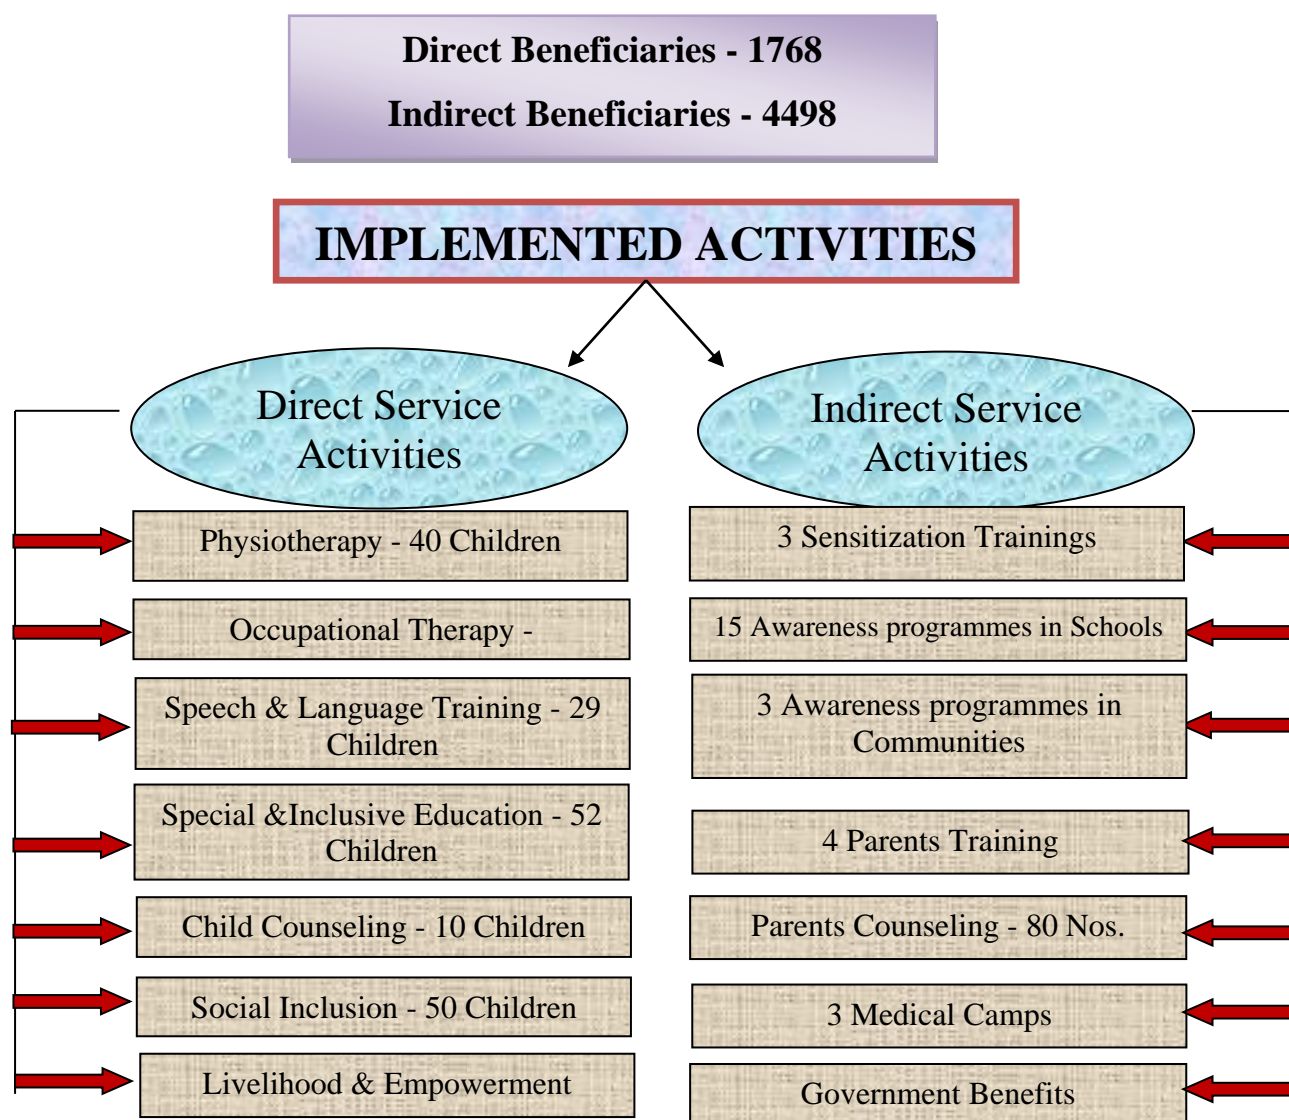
Direct Beneficiaries - 1768

Indirect Beneficiaries - 4498

IMPLEMENTED ACTIVITIES

Direct Service Activities

Physiotherapy - 40 Children

Occupational Therapy -

Speech & Language Training - 29 Children

Special &Inclusive Education - 52 Children

Child Counseling - 10 Children

Social Inclusion - 50 Children

Livelihood & Empowerment

Indirect Service Activities

3 Sensitization Trainings

15 Awareness programmes in Schools

3 Awareness programmes in Communities

4 Parents Training

Parents Counseling - 80 Nos.

3 Medical Camps

Government Benefits